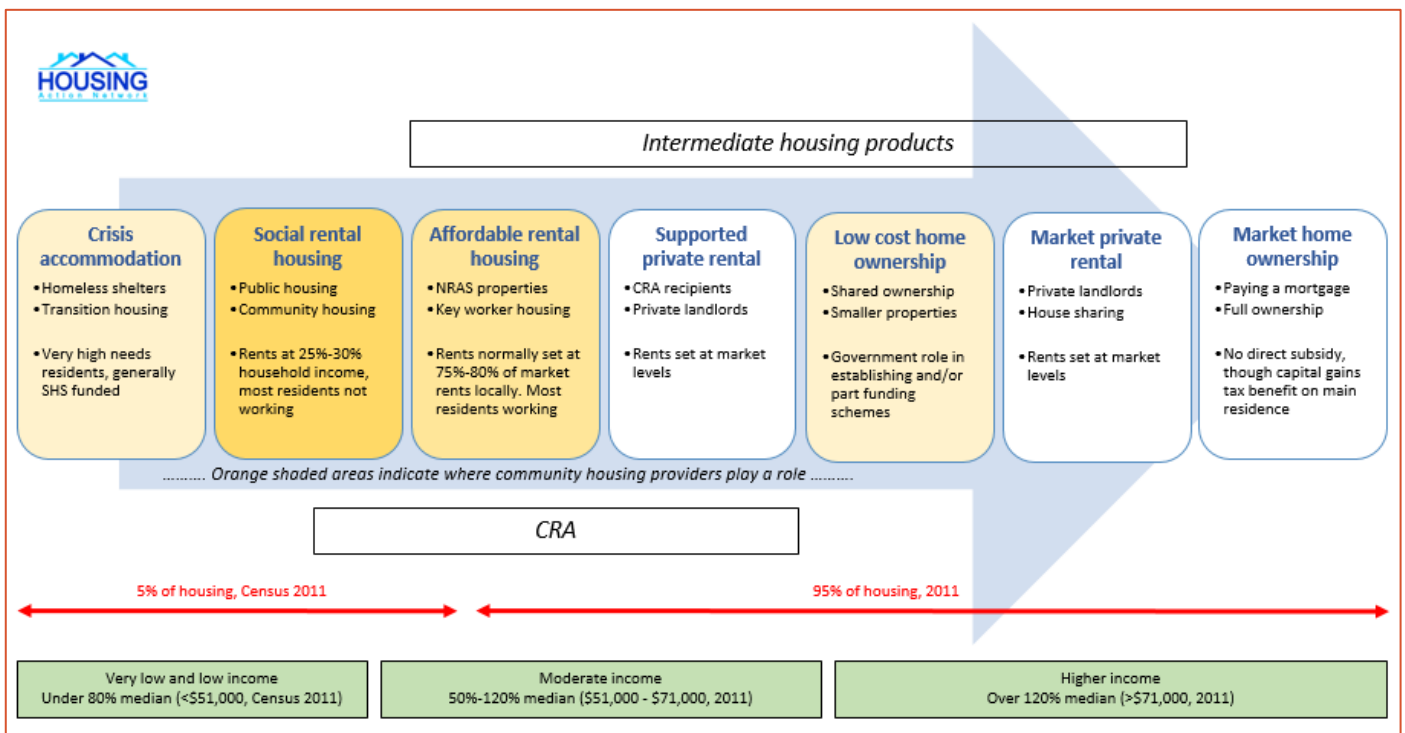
HOUSING
Action Network

Intermediate housing products

Crisis accommodation
• Homeless shelters
• Transition housing
• Very high needs residents, generally SHS funded

Social rental housing
• Public housing
• Community housing
• Rents at 25%-30% household income, most residents not working

Affordable rental housing
• NRAS properties
• Key worker housing
• Rents normally set at 75%-80% of market rents locally. Most residents working

Supported private rental
• CRA recipients
• Private landlords
• Rents set at market levels

Low cost home ownership
• Shared ownership
• Smaller properties
• Government role in establishing and/or part funding schemes

Market private rental
• Private landlords
• House sharing
• Rents set at market levels

Market home ownership
• Paying a mortgage
• Full ownership
• No direct subsidy, though capital gains tax benefit on main residence

………. Orange shaded areas indicate where community housing providers play a role ……….

CRA

5% of housing, Census 2011

95% of housing, 2011

Very low and low income
Under 80% median (<$51,000, Census 2011)

Moderate income
50%-120% median ($51,000 - $71,000, 2011)

Higher income
Over 120% median (>$71,000, 2011)